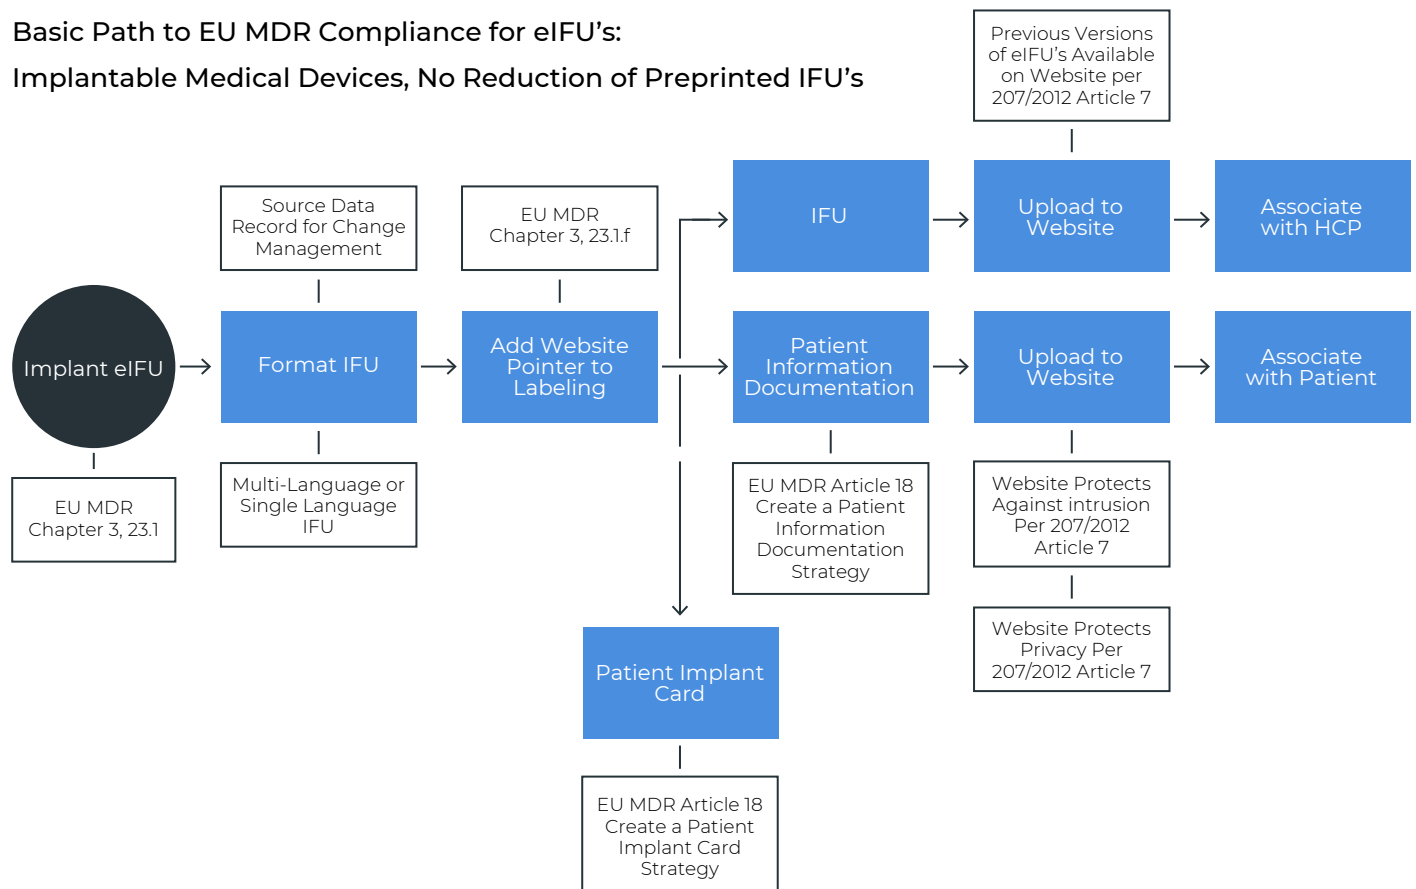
Basic Path to EU MDR Compliance for eIFU's:

Implantable Medical Devices, No Reduction of Preprinted IFU's

Previous Versions of eIFU's Available on Website per 207/2012 Article 7

Source Data Record for Change Management

EU MDR Chapter 3, 23.1.f

IFU

Upload to Website

Associate with HCP

Implant eIFU

Format IFU

Add Website Pointer to Labeling

Patient Information Documentation

Upload to Website

Associate with Patient

EU MDR Chapter 3, 23.1

Multi-Language or Single Language IFU

EU MDR Article 18 Create a Patient Information Documentation Strategy

Website Protects Against intrusion Per 207/2012 Article 7

Website Protects Privacy Per 207/2012 Article 7

Patient Implant Card

EU MDR Article 18 Create a Patient Implant Card Strategy